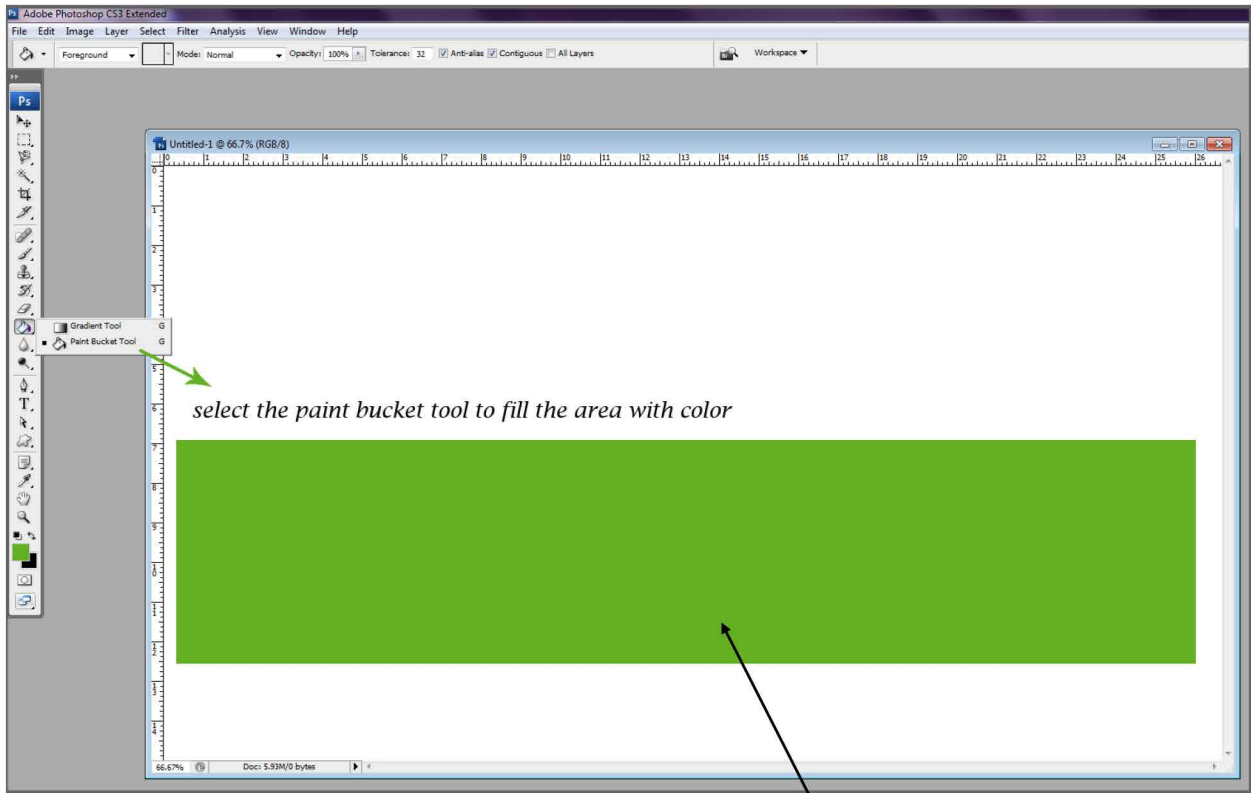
Adobe Photoshop CS3 Extended

File Edit Image Layer Select Filter Analysis View Window Help

Foreground Mode: Normal Opacity: 100% Tolerance: 32 Anti-alias Contiguous All Layers

Workspace

Ps

Untitled-1 @ 66.7% (RGB/8)

0 1 2 3 4 5 6 7 8 9 10 11 12 13 14 15 16 17 18 19 20 21 22 23 24 25 26

0 1 2 3 4 5 6 7 8 9 10 11 12 13 14

Gradient Tool G

Paint Bucket Tool G

select the paint bucket tool to fill the area with color

66.67% Doc: 5.93M/0 bytes